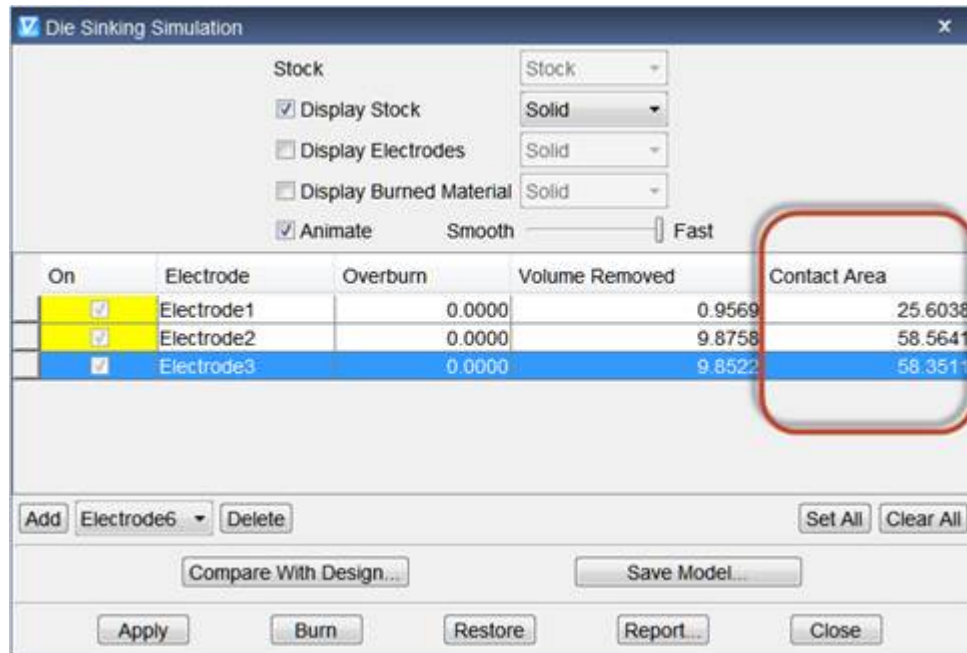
Die Sinking Simulation

Stock Stock

Display Stock Solid

Display Electrodes Solid

Display Burned Material Solid

Animate Smooth Fast

| On | Electrode | Overburn | Volume Removed | Contact Area |
|---|---|---|---|---|
| | Electrode1 | 0.0000 | 0.9569 | 25.6038 |
| | Electrode2 | 0.0000 | 9.8758 | 58.5641 |
| | Electrode3 | 0.0000 | 9.8522 | 58.3511 |

Add Electrode6 Delete Set All Clear All

Compare With Design... Save Model...

Apply Burn Restore Report... Close